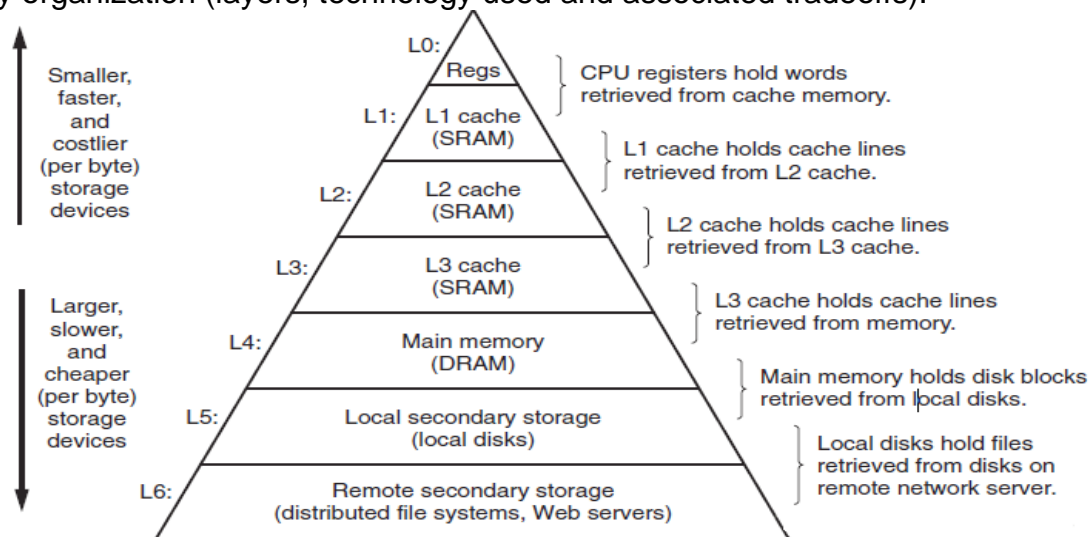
y organization (layers, technology used and associated tradeoffs).

Smaller, faster, and costlier (per byte) storage devices

Larger, slower, and cheaper (per byte) storage devices

L0:
Regs

L1:
L1 cache (SRAM)

L2:
L2 cache (SRAM)

L3:
L3 cache (SRAM)

L4:
Main memory (DRAM)

L5:
Local secondary storage (local disks)

L6:
Remote secondary storage (distributed file systems, Web servers)

CPU registers hold words retrieved from cache memory.

L1 cache holds cache lines retrieved from L2 cache.

L2 cache holds cache lines retrieved from L3 cache.

L3 cache holds cache lines retrieved from memory.

Main memory holds disk blocks retrieved from local disks.

Local disks hold files retrieved from disks on remote network server.